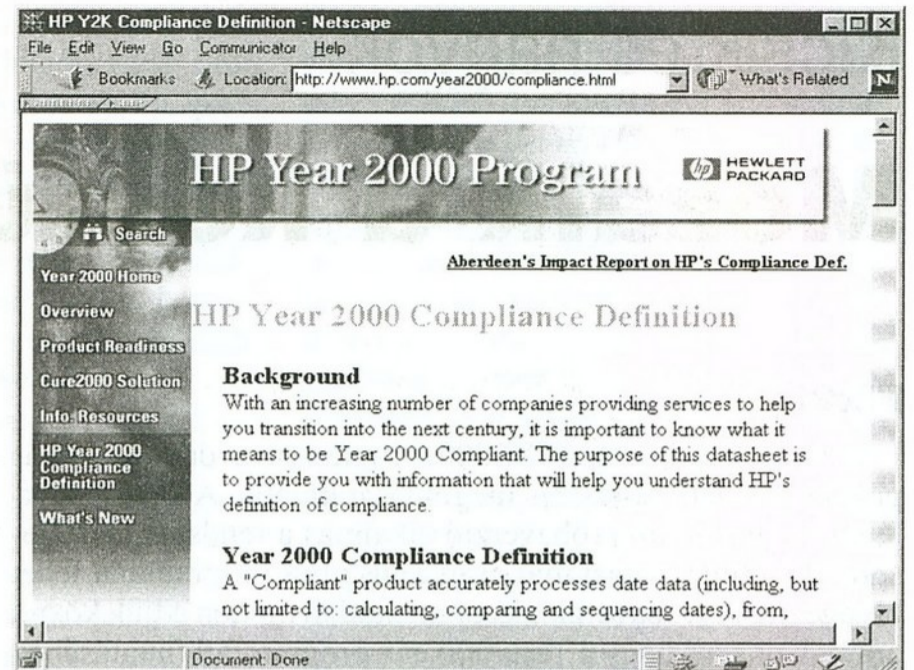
HP Y2K Compliance Definition - Netscape

File Edit View Go Communicator Help

Bookmarks Location: http://www.hp.com/year2000/compliance.html What's Related

HP Year 2000 Program HEWLETT PACKARD

Search

Year 2000 Home

Overview

Product Readiness

Cure2000 Solution

Info. Resources

HP Year 2000 Compliance Definition

What's New

Aberdeen's Impact Report on HP's Compliance Def.

HP Year 2000 Compliance Definition

Background

With an increasing number of companies providing services to help you transition into the next century, it is important to know what it means to be Year 2000 Compliant. The purpose of this datasheet is to provide you with information that will help you understand HP's definition of compliance.

Year 2000 Compliance Definition

A "Compliant" product accurately processes date data (including, but not limited to: calculating, comparing and sequencing dates), from,

Document: Done